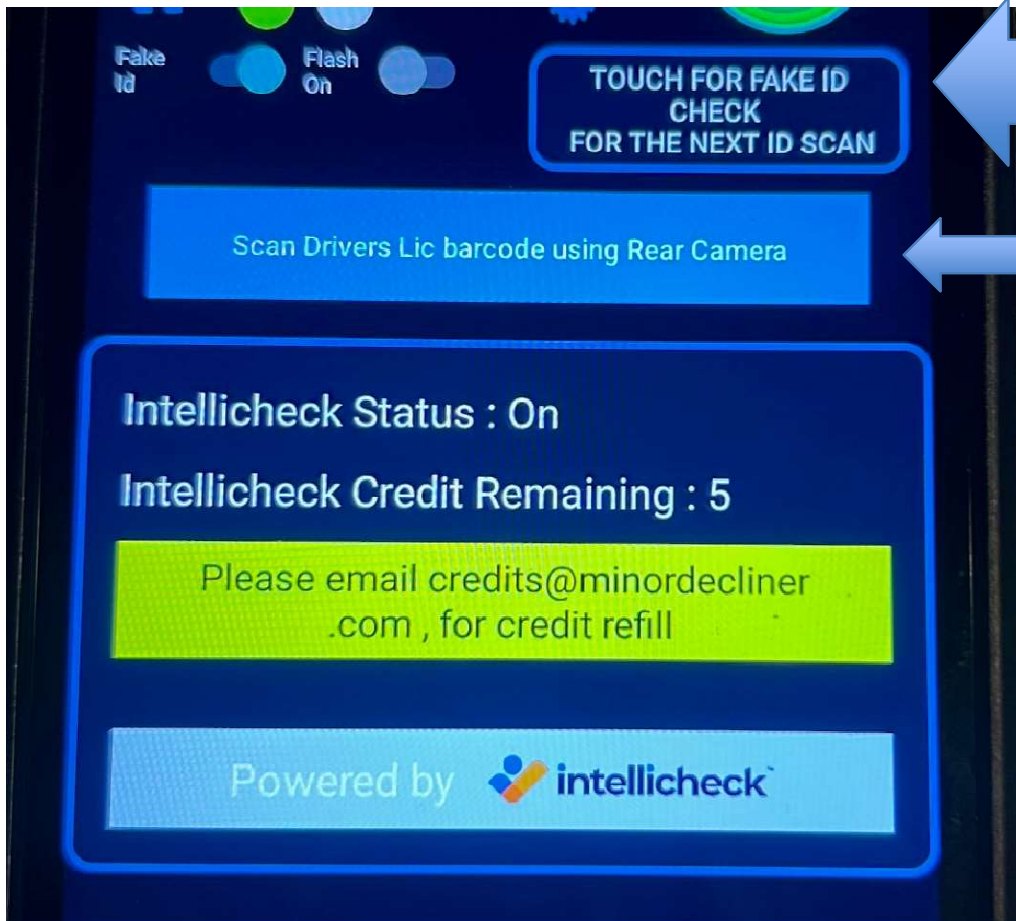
Fake Id

Flash On

TOUCH FOR FAKE ID CHECK
FOR THE NEXT ID SCAN

Scan Drivers Lic barcode using Rear Camera

Intellicheck Status : On

Intellicheck Credit Remaining : 5

Please email credits@minordecliner .com , for credit refill

Powered by intellicheck